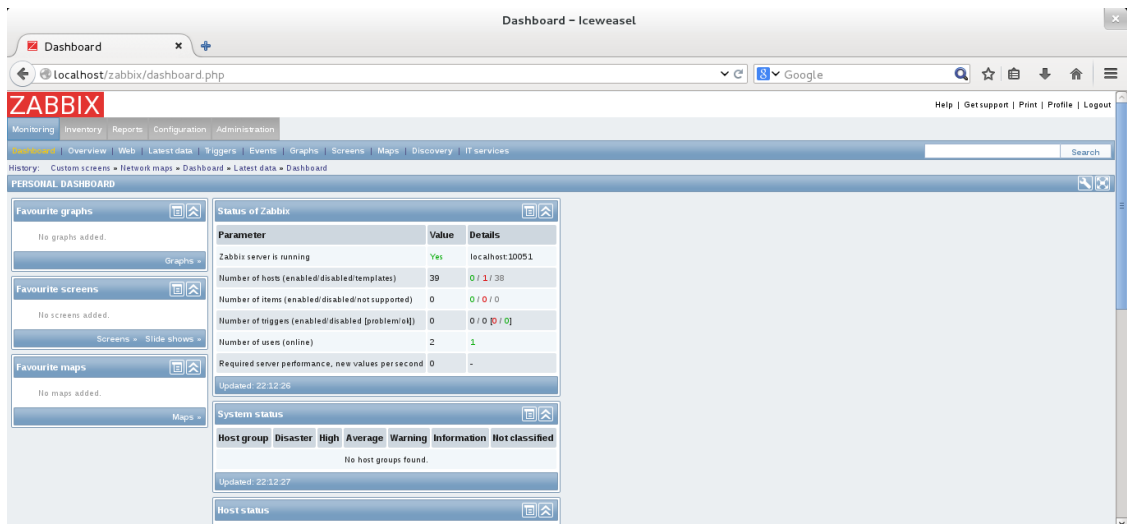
Dashboard - Iceweasel

Dashboard

localhost/zabbix/dashboard.php

Google

ZABBIX

Help | Get support | Print | Profile | Logout

Monitoring Inventory Reports Configuration Administration

Dashboard | Overview | Web | Latest data | Triggers | Events | Graphs | Screens | Maps | Discovery | IT services

Search

History: Custom screens » Network maps » Dashboard » Latest data » Dashboard

PERSONAL DASHBOARD

Favourite graphs

No graphs added.

Graphs »

Favourite screens

No screens added.

Screens » Slide shows »

Favourite maps

No maps added.

Maps »

Status of Zabbix

| Parameter | Value | Details |
|---|---|---|
| Zabbix server is running | Yes | localhost:10051 |
| Number of hosts (enabled/disabled/templates) | 39 | 0 / 1 / 38 |
| Number of items (enabled/disabled/not supported) | 0 | 0 / 0 / 0 |
| Number of triggers (enabled/disabled [problem/ok]) | 0 | 0 / 0 [0 / 0] |
| Number of users (online) | 2 | 1 |
| Required server performance, new values per second | 0 | - |

Updated: 22:12:26

System status

| Host group | Disaster | High | Average | Warning | Information | Not classified |
|---|---|---|---|---|---|---|
| No host groups found. | | | | | | |

Updated: 22:12:27

Host status